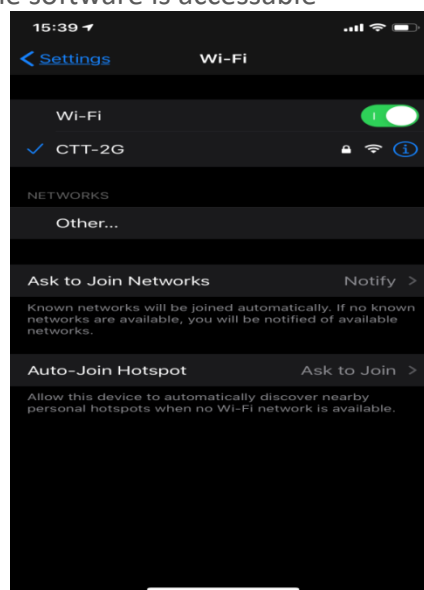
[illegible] software is accessible

15:39

Settings Wi-Fi

Wi-Fi

CTT-2G

NETWORKS

Other...

Ask to Join Networks Notify >

Known networks will be joined automatically. If no known networks are available, you will be notified of available networks.

Auto-Join Hotspot Ask to Join >

Allow this device to automatically discover nearby personal hotspots when no Wi-Fi network is available.